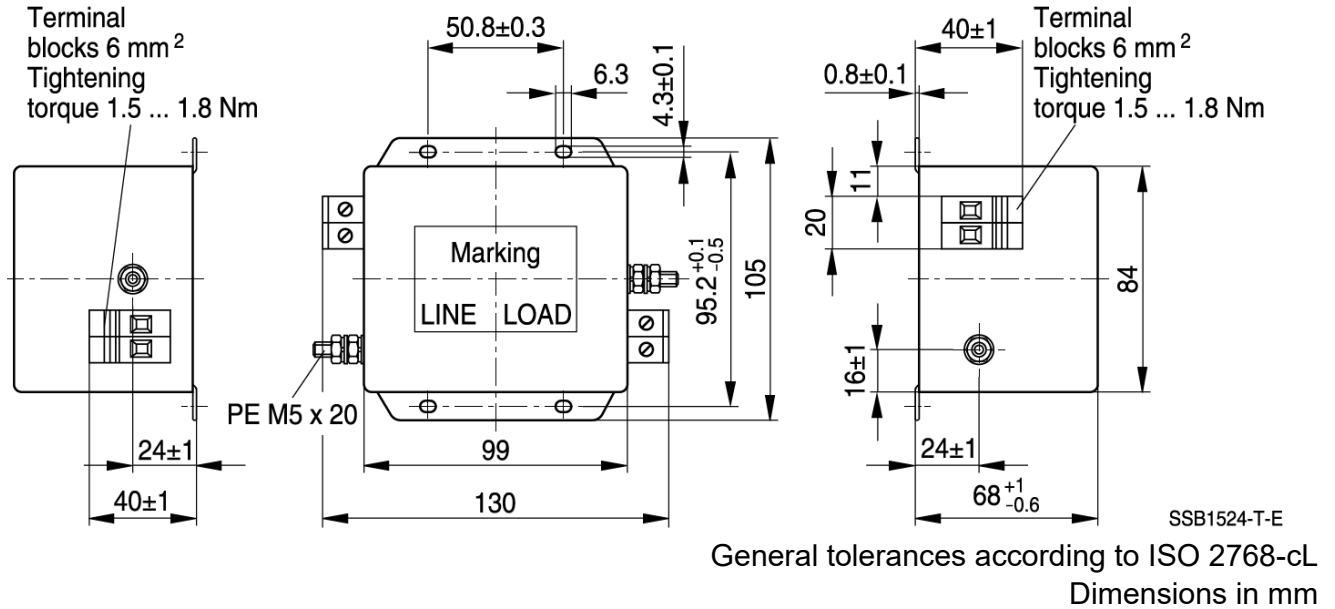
Terminal blocks 6 mm $^2$
Tightening torque 1.5 ... 1.8 Nm

50.8±0.3

6.3

4.3±0.1

Marking

LINE LOAD

$95.2^{+0.1}_{-0.5}$

105

PE M5 x 20

24±1

40±1

99

130

40±1

0.8±0.1

Terminal blocks 6 mm $^2$
Tightening torque 1.5 ... 1.8 Nm

11

20

84

16±1

24±1

$68^{+1}_{-0.6}$

SSB1524-T-E

General tolerances according to ISO 2768-cL
Dimensions in mm